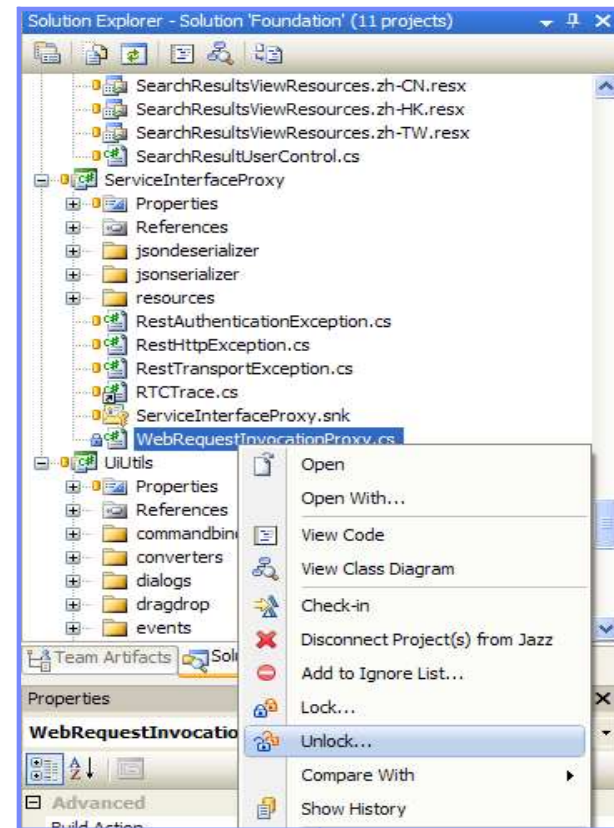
Solution Explorer - Solution 'Foundation' (11 projects)

SearchResultsViewResources.zh-CN.resx
SearchResultsViewResources.zh-HK.resx
SearchResultsViewResources.zh-TW.resx
SearchResultUserControl.cs
ServiceInterfaceProxy
Properties
References
jsondeserializer
jsonserializer
resources
RestAuthenticationException.cs
RestHttpException.cs
RestTransportException.cs
RTCTrace.cs
ServiceInterfaceProxy.snk
WebRequestInvocationProxy.cs
UiUtils
Properties
References
commandbin
converters
dialogs
dragdrop
events

Team Artifacts
Solu

Properties
WebRequestInvocatio

Advanced
Build Action

Open
Open With...
View Code
View Class Diagram
Check-in
Disconnect Project(s) from Jazz
Add to Ignore List...
Lock...
Unlock...
Compare With
Show History